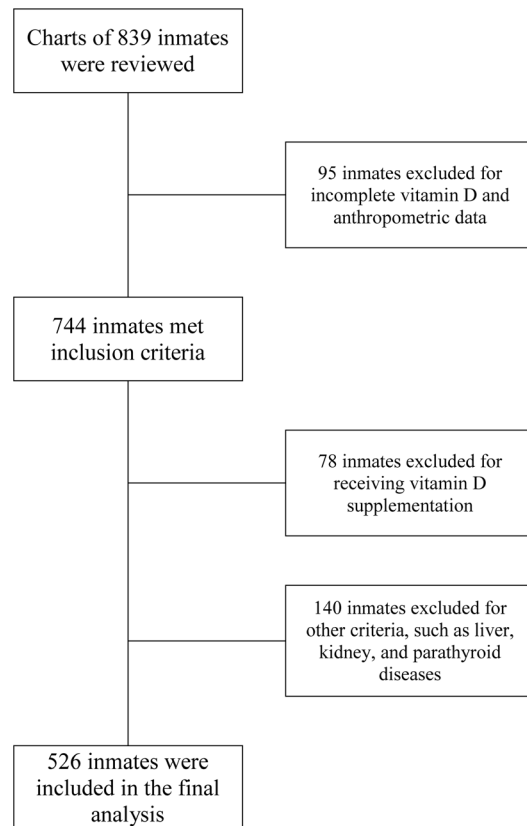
Charts of 839 inmates were reviewed

95 inmates excluded for incomplete vitamin D and anthropometric data

744 inmates met inclusion criteria

78 inmates excluded for receiving vitamin D supplementation

140 inmates excluded for other criteria, such as liver, kidney, and parathyroid diseases

526 inmates were included in the final analysis